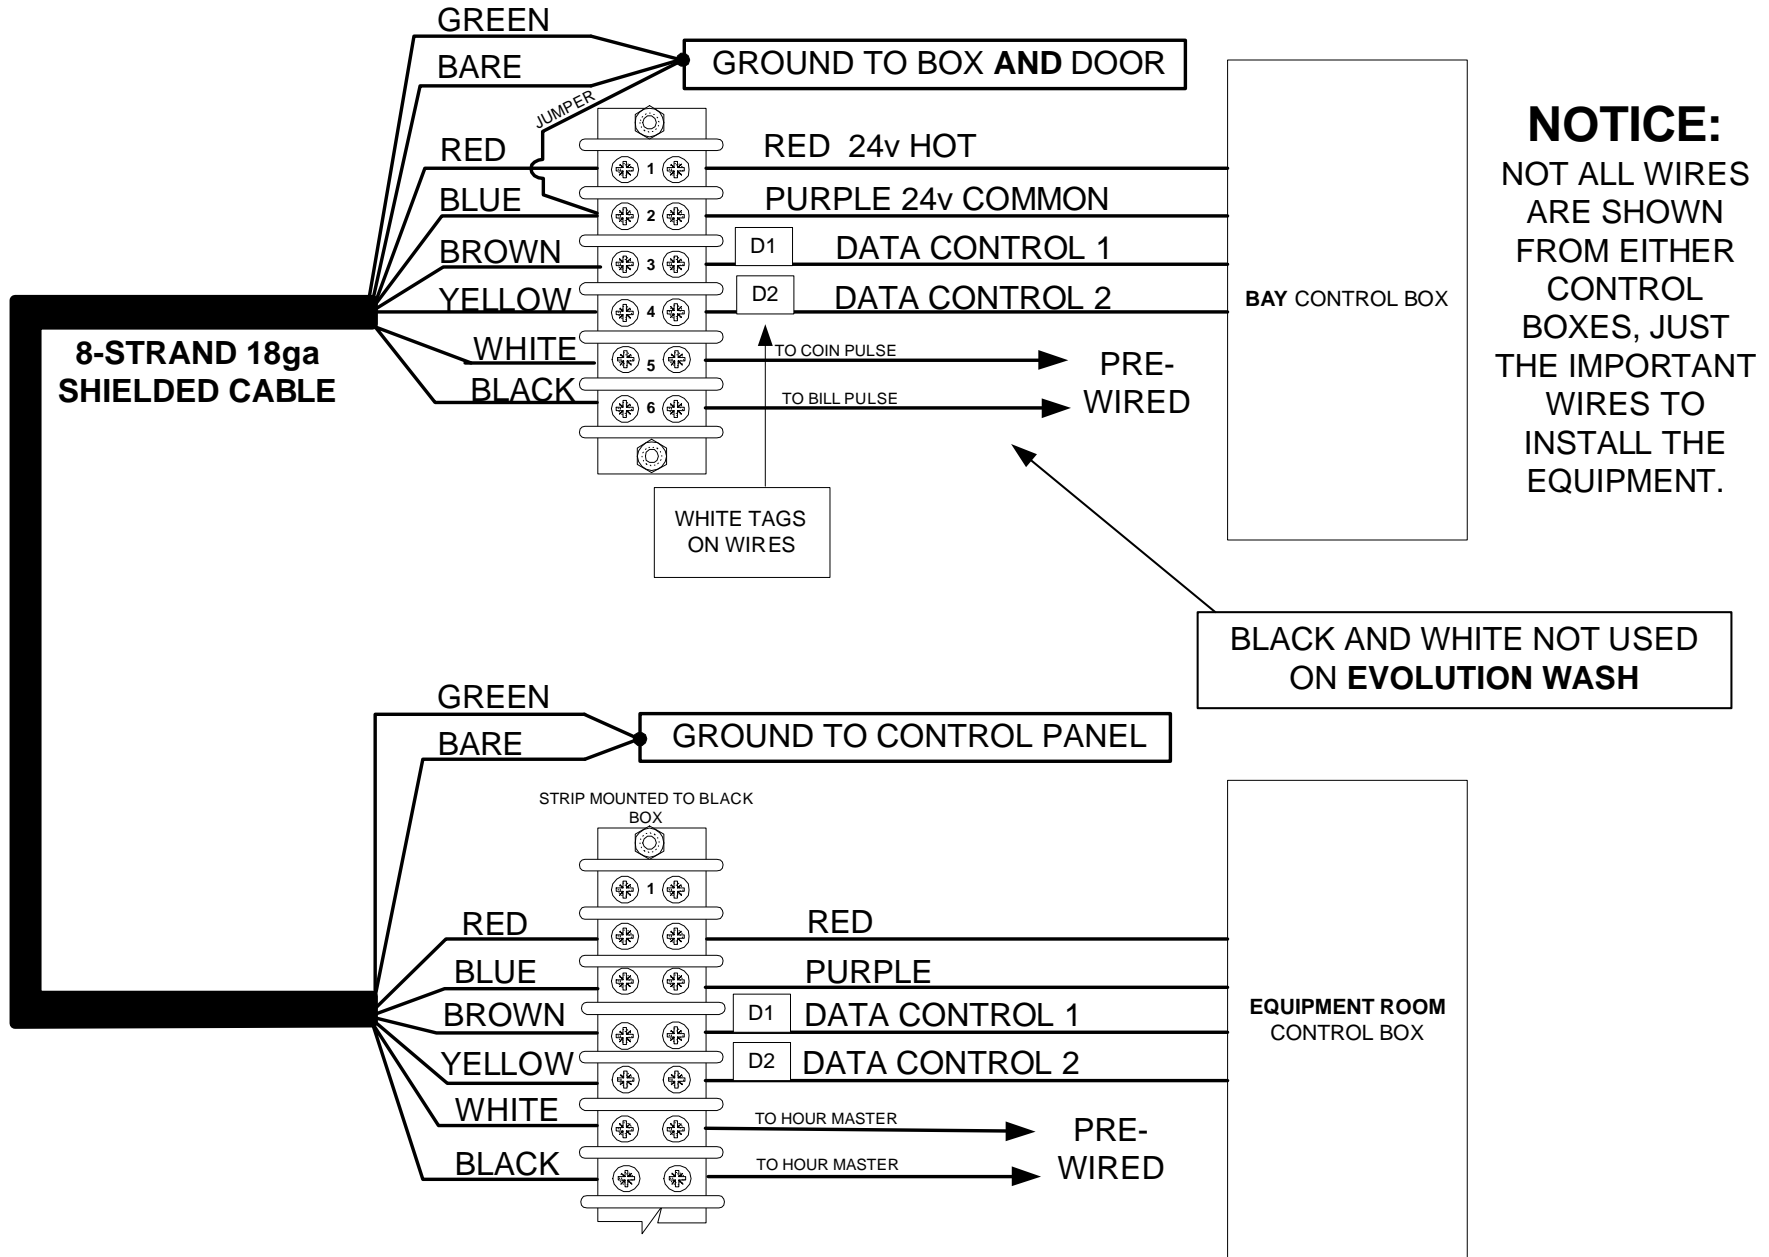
GREEN
BARE
GROUND TO BOX **AND** DOOR
JUMPER
RED
BLUE
BROWN
YELLOW
WHITE
BLACK
1
2
3
4
5
6
RED 24v HOT
PURPLE 24v COMMON
D1 DATA CONTROL 1
D2 DATA CONTROL 2
TO COIN PULSE
TO BILL PULSE
PRE-WIRED
WHITE TAGS ON WIRES
**BAY** CONTROL BOX

**NOTICE:**
NOT ALL WIRES ARE SHOWN FROM EITHER CONTROL BOXES, JUST THE IMPORTANT WIRES TO INSTALL THE EQUIPMENT.

**8-STRAND 18ga SHIELDED CABLE**

BLACK AND WHITE NOT USED ON **EVOLUTION WASH**

GREEN
BARE
GROUND TO CONTROL PANEL
STRIP MOUNTED TO BLACK BOX
1
RED
BLUE
BROWN
YELLOW
WHITE
BLACK
RED
PURPLE
D1 DATA CONTROL 1
D2 DATA CONTROL 2
TO HOUR MASTER
TO HOUR MASTER
PRE-WIRED
**EQUIPMENT ROOM** CONTROL BOX